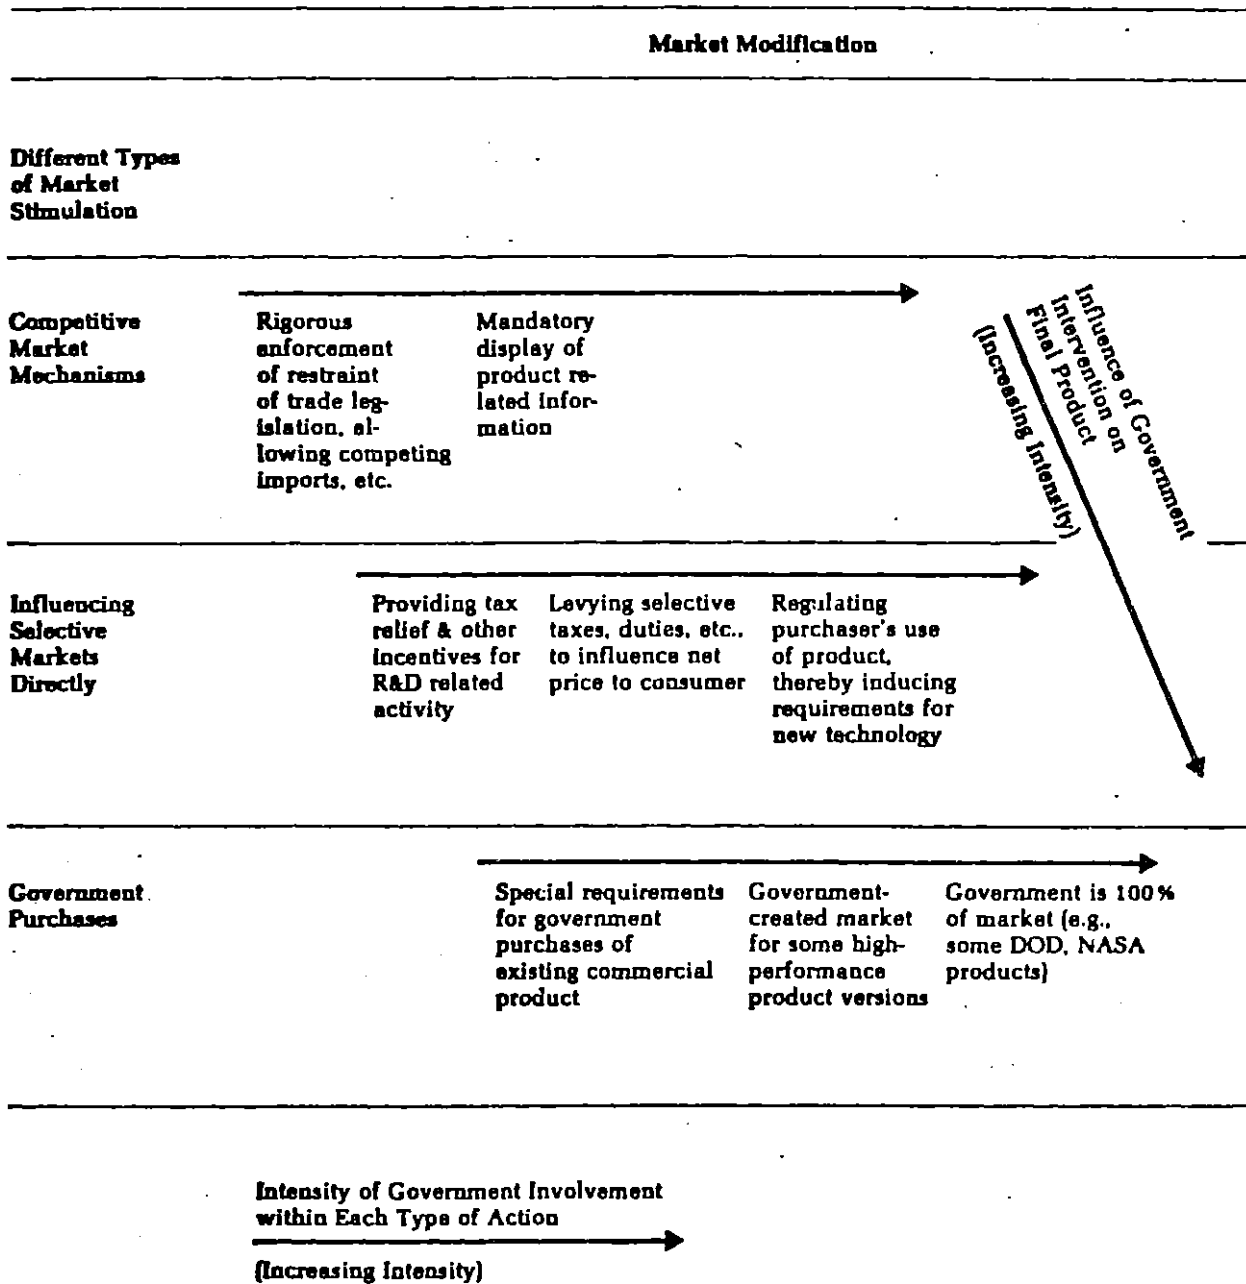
Market Modification

Different Types of Market Stimulation

Competitive Market Mechanisms

Rigorous enforcement of restraint of trade legislation, allowing competing imports, etc.

Mandatory display of product related information

Influence of Government Intervention on Final Product

(Increasing Intensity)

Influencing Selective Markets Directly

Providing tax relief & other incentives for R&D related activity

Levying selective taxes, duties, etc., to influence net price to consumer

Regulating purchaser's use of product, thereby inducing requirements for new technology

Government Purchases

Special requirements for government purchases of existing commercial product

Government-created market for some high-performance product versions

Government is 100% of market (e.g., some DOD, NASA products)

Intensity of Government Involvement within Each Type of Action

(Increasing Intensity)